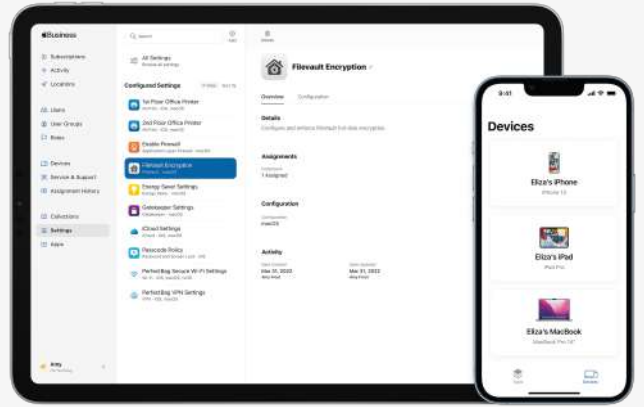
Business

Subscriptions
Activity
Locations

Users
User Groups
Roles

Devices
Service & Support
Assignment History

Collections
Settings
Apps

Amy

Search

All Settings

Configured Settings

1st Floor Office Printer
2nd Floor Office Printer
Enable Firewall
Filevault Encryption
Energy Saver Settings
Gatekeeper Settings
iCloud Settings
Passcode Policy
Perfect Bag Secure Wi-Fi Settings
Perfect Bag VPN Settings

Filevault Encryption

Overview
Configuration

Details
Configure and enforce FileVault full disk encryption.

Assignments
1 Assigned

Configuration

Activity
Mar 31, 2022
Mar 31, 2022

9:41

Devices

Eliza's iPhone
iPhone 13

Eliza's iPad
iPad Pro

Eliza's MacBook
MacBook Pro 14"

Devices